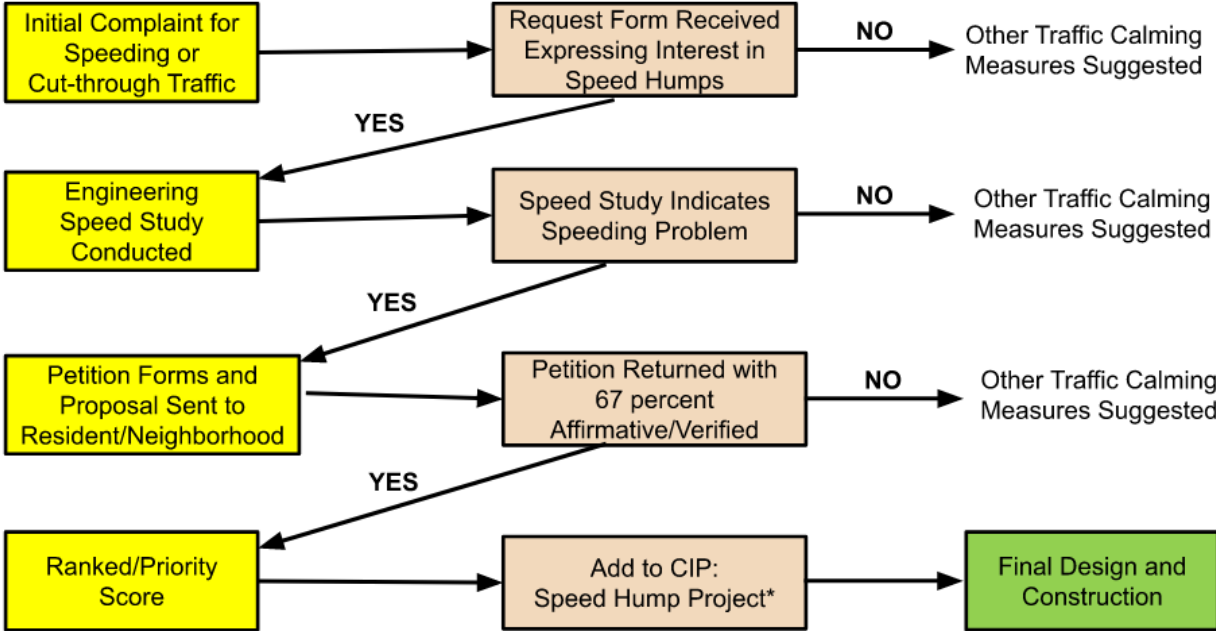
Initial Complaint for Speeding or Cut-through Traffic

Request Form Received Expressing Interest in Speed Humps

NO

Other Traffic Calming Measures Suggested

YES

Engineering Speed Study Conducted

Speed Study Indicates Speeding Problem

NO

Other Traffic Calming Measures Suggested

YES

Petition Forms and Proposal Sent to Resident/Neighborhood

Petition Returned with 67 percent Affirmative/Verified

NO

Other Traffic Calming Measures Suggested

YES

Ranked/Priority Score

Add to CIP: Speed Hump Project*

Final Design and Construction